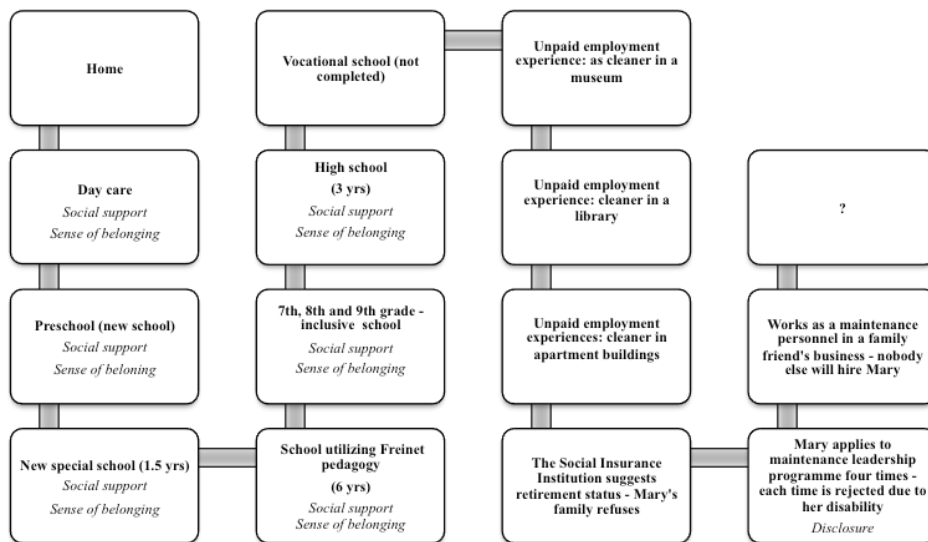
Home

Day care
Social support
Sense of belonging

Preschool (new school)
Social support
Sense of beloning

New special school (1.5 yrs)
Social support
Sense of belonging

Vocational school (not completed)

High school
(3 yrs)
Social support
Sense of belonging

7th, 8th and 9th grade - inclusive school
Social support
Sense of belonging

School utilizing Freinet pedagogy
(6 yrs)
Social support
Sense of belonging

Unpaid employment experience: as cleaner in a museum

Unpaid employment experience: cleaner in a library

Unpaid employment experiences: cleaner in apartment buildings

The Social Insurance Institution suggests retirement status - Mary's family refuses

?

Works as a maintenance personnel in a family friend's business - nobody else will hire Mary

Mary applies to maintenance leadership programme four times - each time is rejected due to her disability
Disclosure